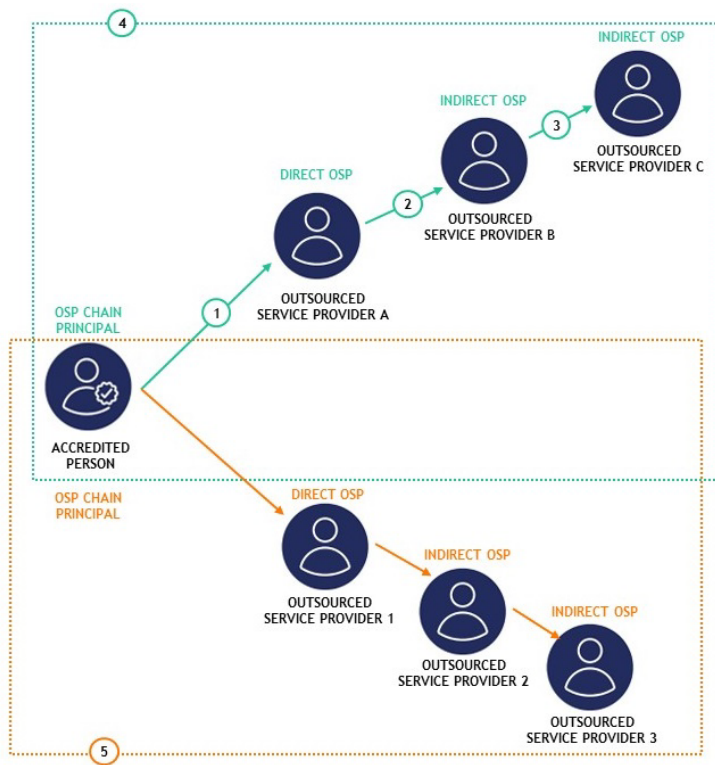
4

INDIRECT OSP

OUTSOURCED SERVICE PROVIDER C

INDIRECT OSP

3

OUTSOURCED SERVICE PROVIDER B

DIRECT OSP

2

OUTSOURCED SERVICE PROVIDER A

1

OSP CHAIN PRINCIPAL

ACCREDITED PERSON

OSP CHAIN PRINCIPAL

DIRECT OSP

OUTSOURCED SERVICE PROVIDER 1

INDIRECT OSP

OUTSOURCED SERVICE PROVIDER 2

INDIRECT OSP

OUTSOURCED SERVICE PROVIDER 3

5